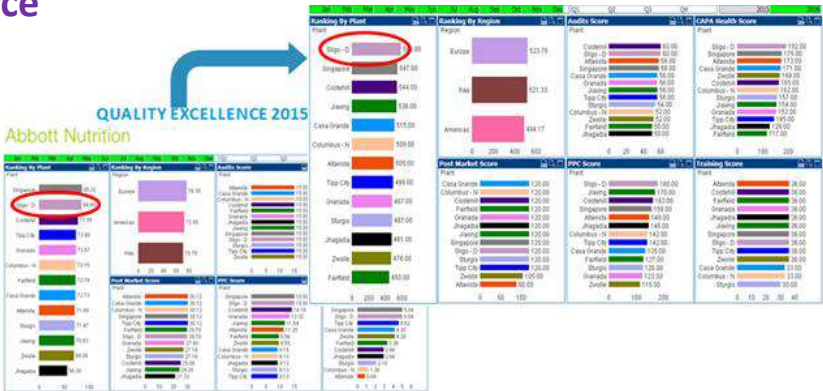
ce

QUALITY EXCELLENCE 2015

Abbott Nutrition

Ranking By Plant
Plant
Sligo - D
Singapore
Costeful
Jiaxing
Casa Grande
Columbus - N
Altavista
Tipp City
Granada
Sturgis
Jhagadia
Zwolle
Fairfield
0 200 400 600

547.59
544.00
536.00
515.00
509.00
505.00
499.00
487.00
487.00
481.00
476.00
450.00

Ranking By Region
Region
Europe 523.75
PAK 521.33
Americas 484.17
0 200 400 600

Audits Score
Plant
Costeful 60.00
Altavista 60.00
Singapore 58.00
Casa Grande 56.00
Granada 56.00
Tipp City 56.00
Sligo - D 56.00
Sturgis 54.00
Columbus - N 52.00
Zwolle 52.00
Fairfield 50.00
Jhagadia 50.00
0 50 100

CAPA Health Score
Plant
Sligo - D 192.00
Singapore 176.00
Altavista 172.00
Casa Grande 171.00
Zwolle 168.00
Costeful 165.00
Columbus - N 162.00
Sturgis 157.00
Tipp City 154.00
Granada 150.00
Jiaxing 145.00
Jhagadia 129.00
Fairfield 117.00
0 100 200

Post Market Score
Plant
Casa Grande 120.00
Columbus - N 120.00
Costeful 120.00
Fairfield 120.00
Granada 120.00
Jhagadia 120.00
Jiaxing 120.00
Singapore 120.00
Sligo - D 120.00
Sturgis 120.00
Tipp City 120.00
Zwolle 120.00
Altavista 60.00
0 50 100

PPC Score
Plant
Sligo - D 180.00
Jiaxing 170.00
Costeful 163.00
Singapore 150.00
Granada 145.00
Jhagadia 145.00
Columbus - N 142.00
Tipp City 142.00
Casa Grande 129.00
Fairfield 127.00
Sturgis 120.00
Altavista 125.00
Zwolle 115.00
0 100 200

Training Score
Plant
Altavista 36.00
Costeful 36.00
Fairfield 36.00
Granada 36.00
Jhagadia 36.00
Jiaxing 36.00
Singapore 36.00
Sligo - D 36.00
Tipp City 36.00
Zwolle 36.00
Casa Grande 33.00
Columbus - N 33.00
Sturgis 30.00

Ranking By Plant
Singapore
Sligo - D
Costeful
Tipp City
Granada
Columbus - N
Fairfield
Casa Grande
Altavista
Sturgis
Jiaxing
Zwolle
Jhagadia

Ranking By Region
Europe
Americas
PAK

Audits Score
Post Market Score
PPC Score
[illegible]